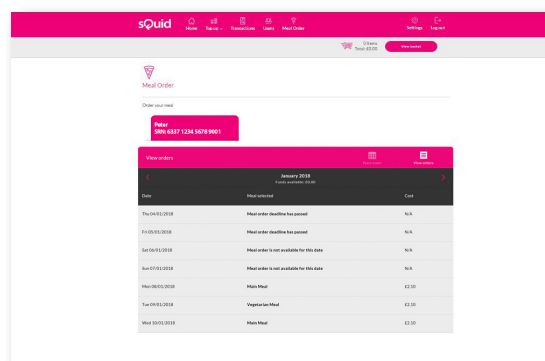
sQuid Home Top-up Transactions Users Meal Order Settings Log out

0 Items Total: £0.00 View basket

Meal Order

Order your meal

Peter
SRN: 6337 1234 5678 9001

View orders Place order View orders

January 2018
Funds available: £0.00

| Date | Meal selected | Cost |
|---|---|---|
| Thu 04/01/2018 | Meal order deadline has passed | N/A |
| Fri 05/01/2018 | Meal order deadline has passed | N/A |
| Sat 06/01/2018 | Meal order is not available for this date | N/A |
| Sun 07/01/2018 | Meal order is not available for this date | N/A |
| Mon 08/01/2018 | Main Meal | £2.50 |
| Tue 09/01/2018 | Vegetarian Meal | £2.50 |
| Wed 10/01/2018 | Main Meal | £2.50 |